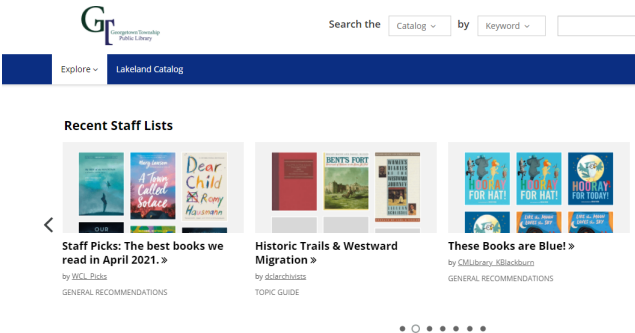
GT Georgetown Township Public Library

Search the Catalog by Keyword

Explore Lakeland Catalog

Recent Staff Lists

Mary Lawson A Town Called Solace

Dear Child Romy Hausmann

OUR

BENT'S FORT

WOMEN OF THE WESTERN FRONTIER

HOORAY FOR HAT!

HOORAY FOR HAT!

LIKE THE MOON LOVES THE SKY

LIKE THE MOON LOVES THE SKY

Staff Picks: The best books we read in April 2021. »

by WCL_Picks

GENERAL RECOMMENDATIONS

Historic Trails & Westward Migration »

by dclarchivists

TOPIC GUIDE

These Books are Blue! »

by CMLibrary_KBlackburn

GENERAL RECOMMENDATIONS